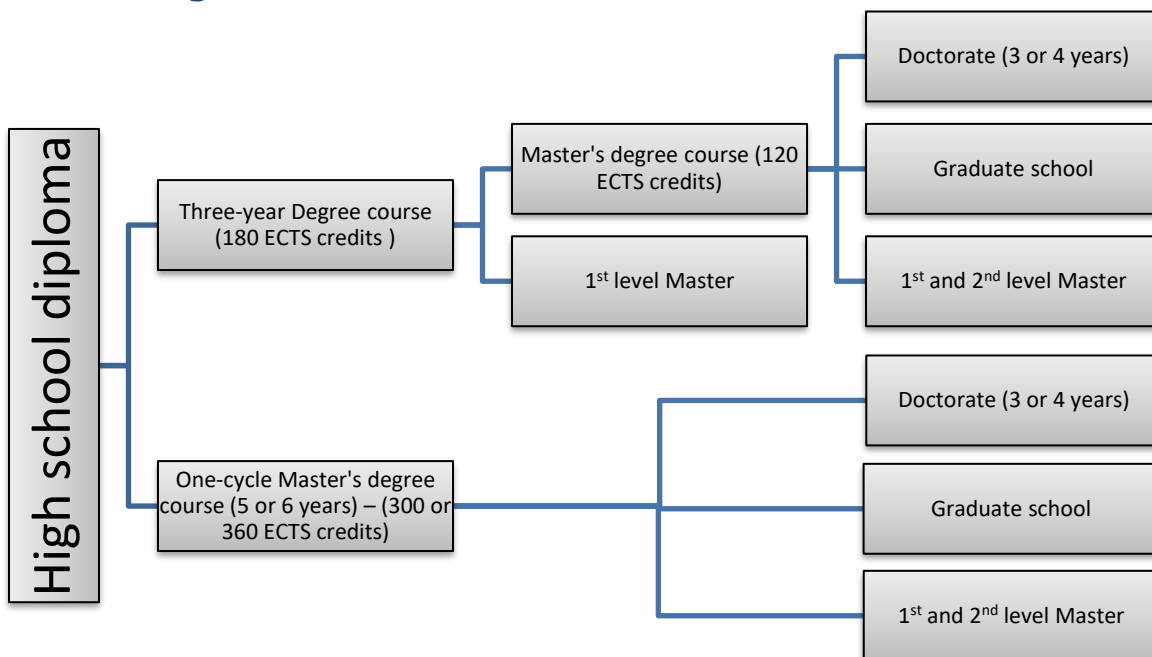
High school diploma

Three-year Degree course (180 ECTS credits )

Master's degree course (120 ECTS credits)

1$^{st}$ level Master

Doctorate (3 or 4 years)

Graduate school

1$^{st}$ and 2$^{nd}$ level Master

One-cycle Master's degree course (5 or 6 years) – (300 or 360 ECTS credits)

Doctorate (3 or 4 years)

Graduate school

1$^{st}$ and 2$^{nd}$ level Master